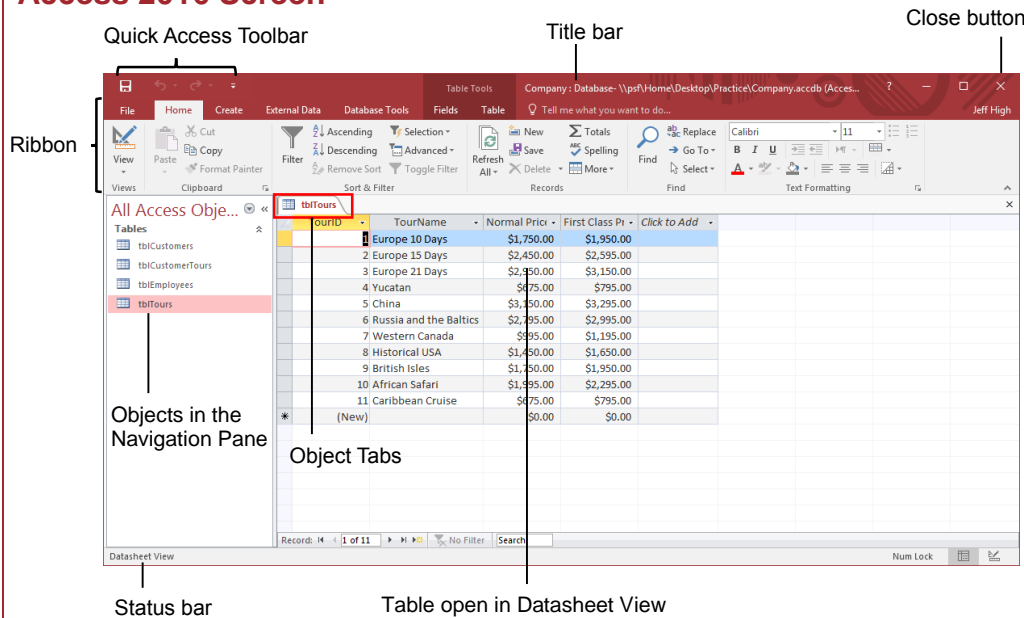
Access 2016 Screen

Quick Access Toolbar

Title bar

Close button

Table Tools

Company : Database- \\psf\Home\Desktop\Practice\Company.accdb (Acces...

?

Jeff High

File Home Create External Data Database Tools Fields Table

Tell me what you want to do...

Ribbon

View

Views

Paste

Cut

Copy

Format Painter

Clipboard

Filter

Ascending

Descending

Remove Sort

Selection

Advanced

Toggle Filter

Sort & Filter

Refresh All

New

Save

Delete

Totals

Spelling

More

Records

Find

Replace

Go To

Select

Find

Calibri

11

B I U

Text Formatting

All Access Obje...

Tables

tblCustomers

tblCustomerTours

tblEmployees

tblTours

tblTours

| TourID | TourName | Normal Price | First Class Pr | Click to Add |
|---|---|---|---|---|
| 1 | Europe 10 Days | $1,750.00 | $1,950.00 | |
| 2 | Europe 15 Days | $2,450.00 | $2,595.00 | |
| 3 | Europe 21 Days | $2,950.00 | $3,150.00 | |
| 4 | Yucatan | $675.00 | $795.00 | |
| 5 | China | $3,150.00 | $3,295.00 | |
| 6 | Russia and the Baltics | $2,795.00 | $2,995.00 | |
| 7 | Western Canada | $995.00 | $1,195.00 | |
| 8 | Historical USA | $1,450.00 | $1,650.00 | |
| 9 | British Isles | $1,750.00 | $1,950.00 | |
| 10 | African Safari | $1,995.00 | $2,295.00 | |
| 11 | Caribbean Cruise | $675.00 | $795.00 | |
| (New) | | $0.00 | $0.00 | |

Objects in the Navigation Pane

Object Tabs

Record: 1 of 11 No Filter Search

Datasheet View

Num Lock

Status bar

Table open in Datasheet View